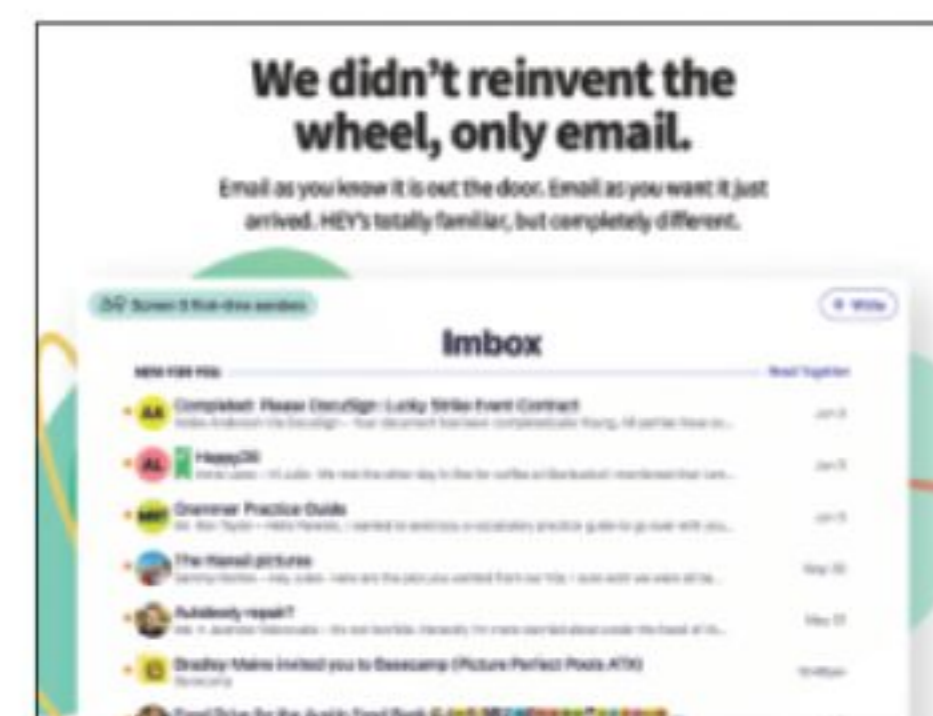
We didn't reinvent the wheel, only email.

Email as you know it is out the door. Email as you want it just arrived. HEY's totally familiar, but completely different.

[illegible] Screen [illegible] first-time senders

+ Write

Imbox

NEW FOR YOU

Read Together

AA Completed: Please DocuSign: Lucky Strike Event Contract
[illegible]
Jun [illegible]

AL HappyOS
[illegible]
Jun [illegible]

Grammar Practice Guide
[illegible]
Jun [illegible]

The Hawaii pictures
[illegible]
May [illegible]

Autobody repair?
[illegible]
May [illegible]

Bradley Mains invited you to Basecamp (Picture Perfect Pools ATX)
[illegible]
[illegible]

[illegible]